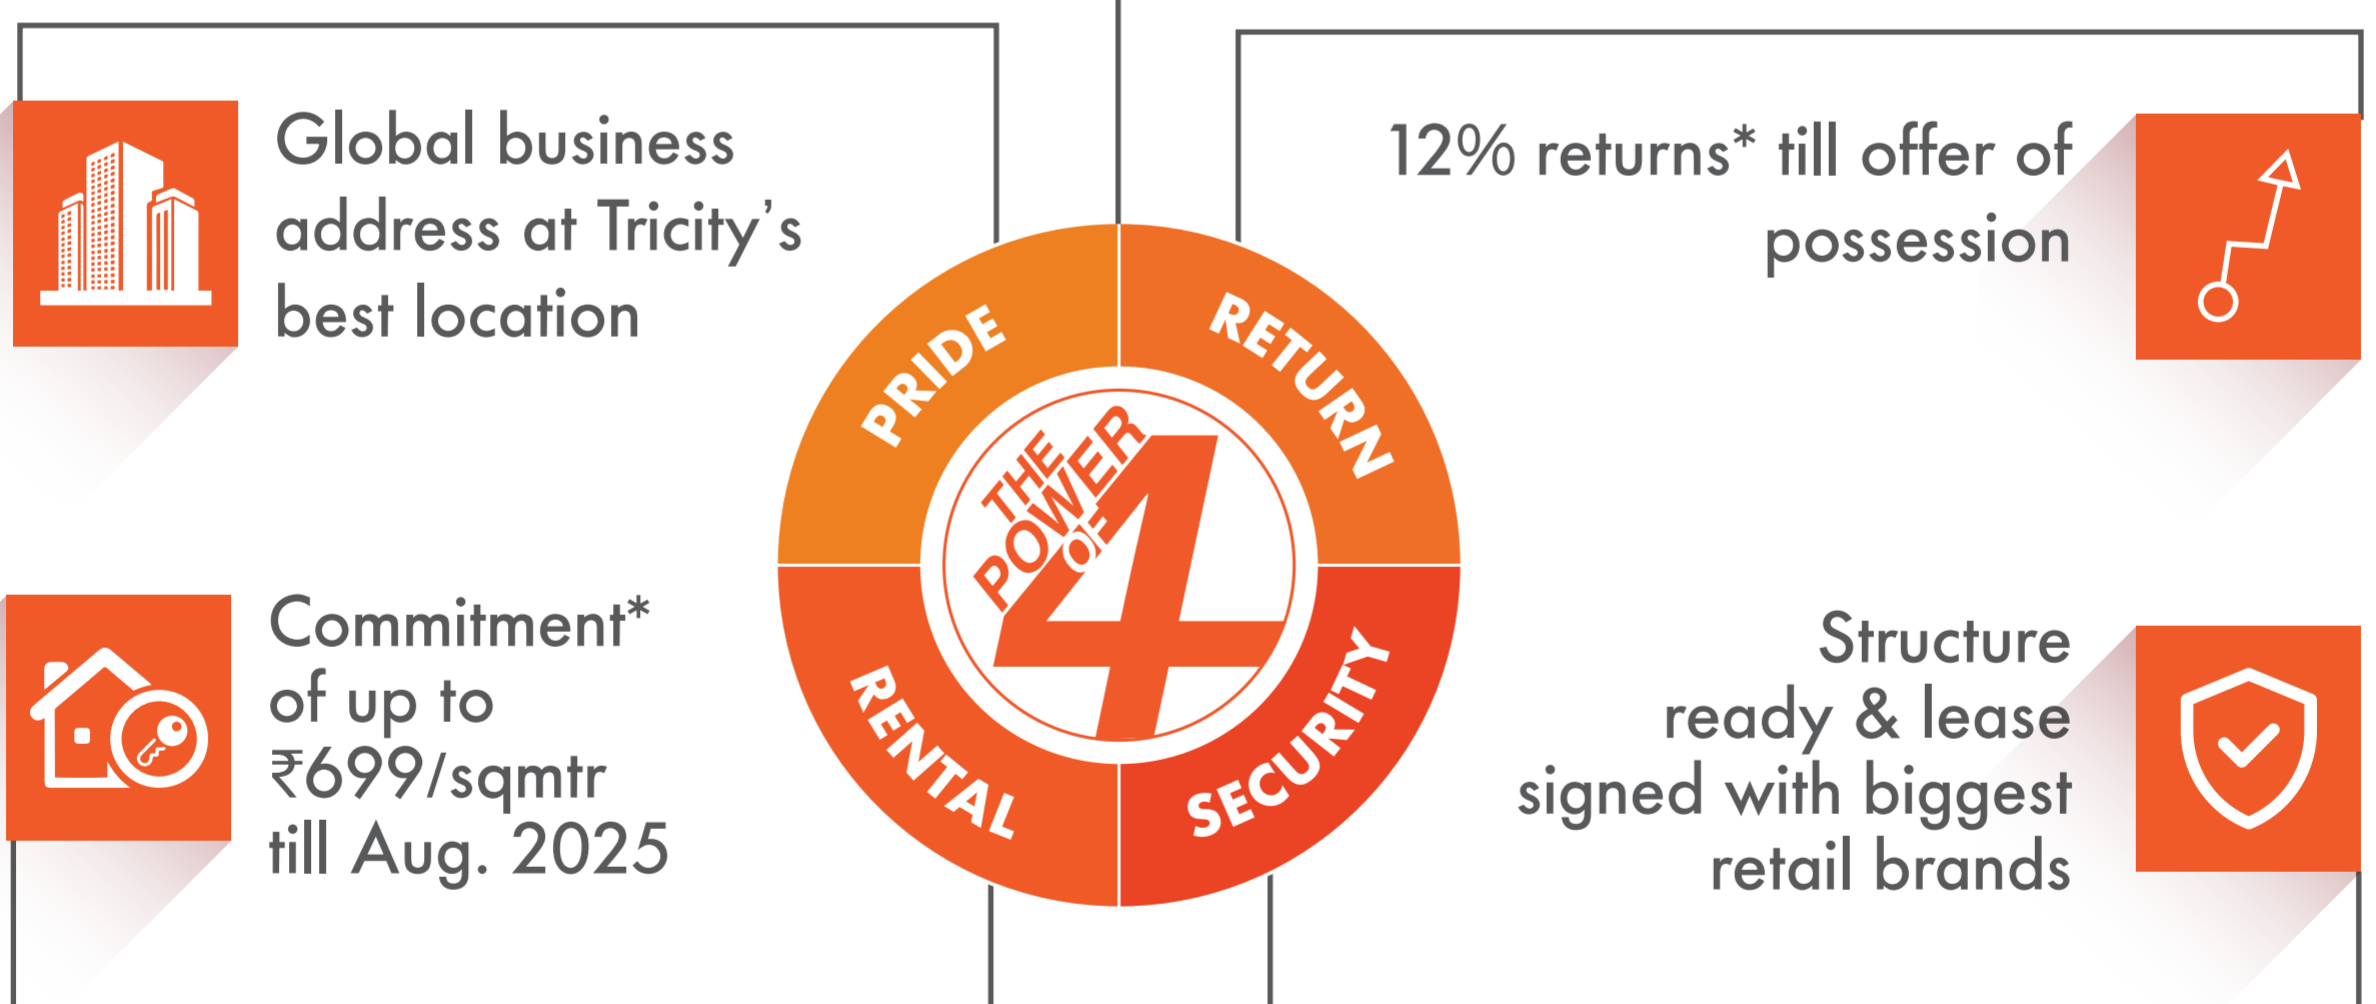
Global business address at Tricity's best location

12% returns* till offer of possession

PRIDE

RETURN

THE POWER OF 4

RENTAL

SECURITY

Commitment* of up to ₹699/sqmtr till Aug. 2025

Structure ready & lease signed with biggest retail brands